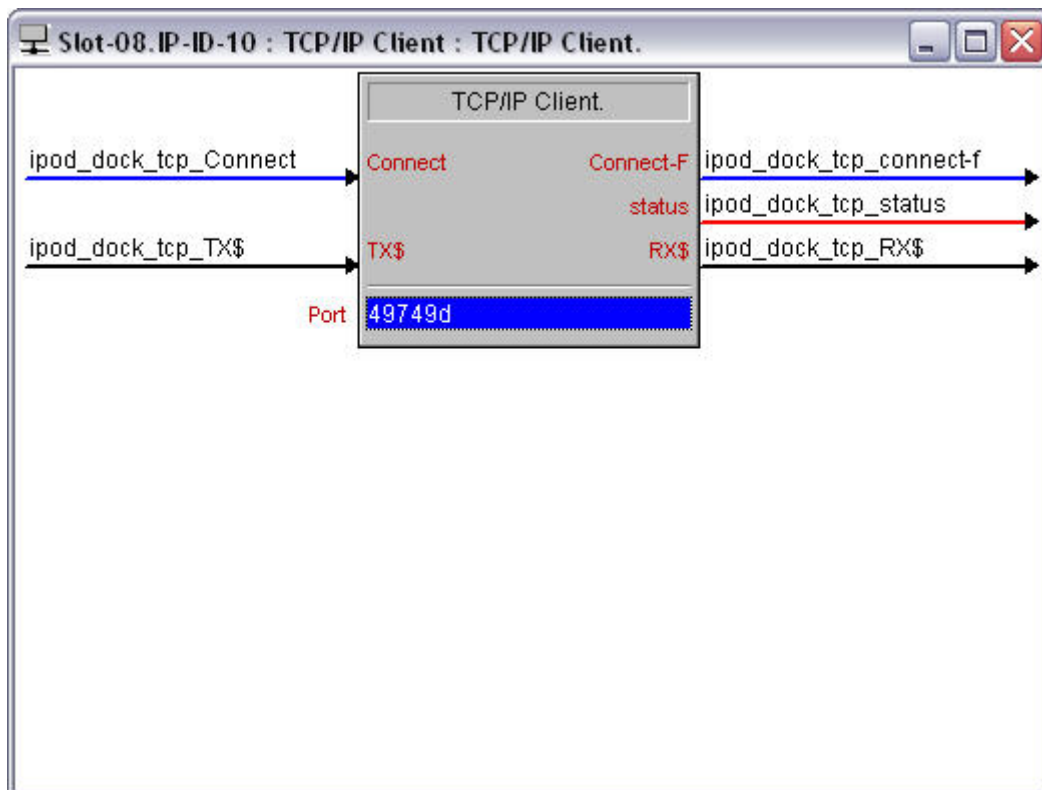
Slot-08.IP-ID-10 : TCP/IP Client : TCP/IP Client.

TCP/IP Client.

ipod_dock_tcp_Connect
Connect
Connect-F
ipod_dock_tcp_connect-f

status
ipod_dock_tcp_status

ipod_dock_tcp_TX$
TX$
RX$
ipod_dock_tcp_RX$

Port
49749d